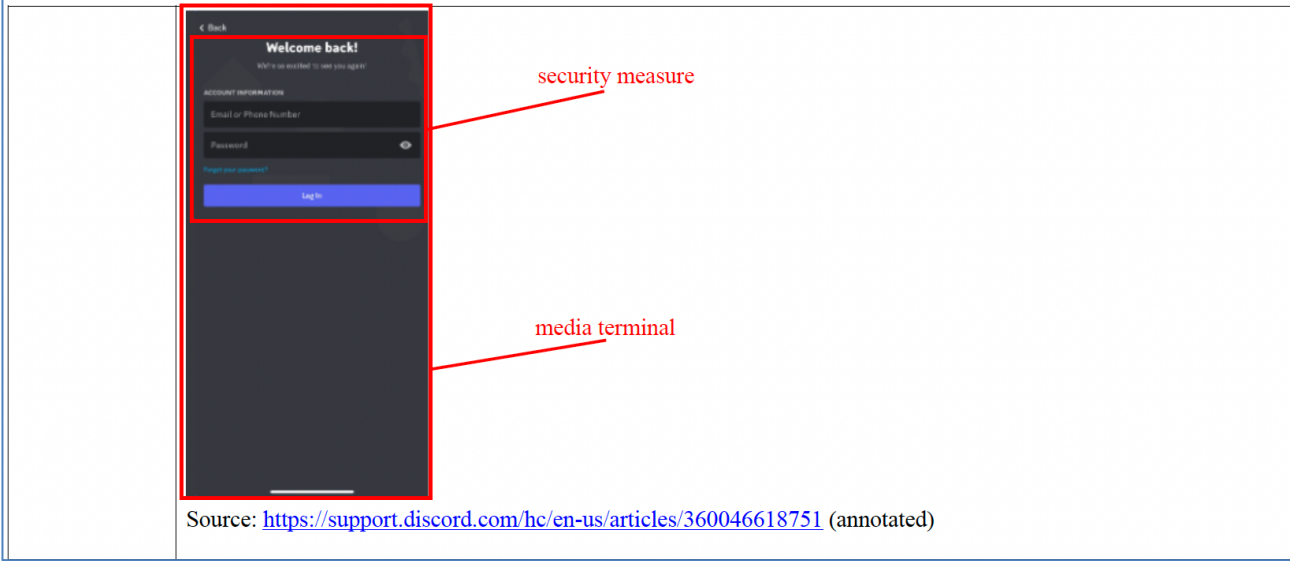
< Back

Welcome back!

We're so excited to see you again!

ACCOUNT INFORMATION

Email or Phone Number

Password

Forgot your password?

Log In

security measure

media terminal

Source: https://support.discord.com/hc/en-us/articles/360046618751 (annotated)